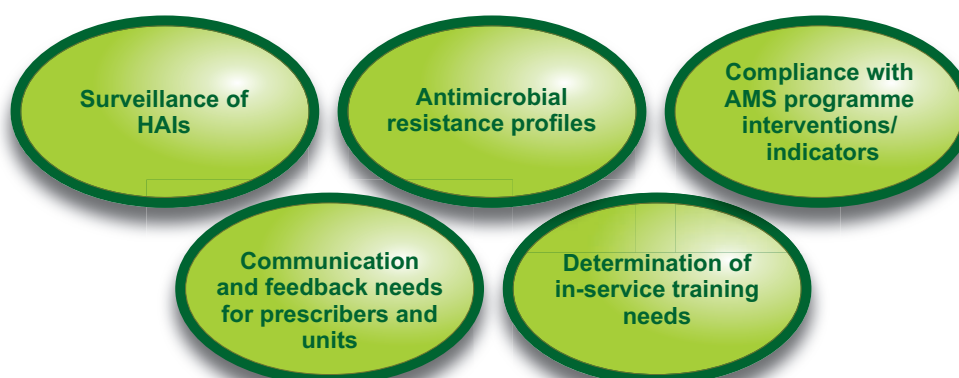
Surveillance of HAIs

Antimicrobial resistance profiles

Compliance with AMS programme interventions/ indicators

Communication and feedback needs for prescribers and units

Determination of in-service training needs